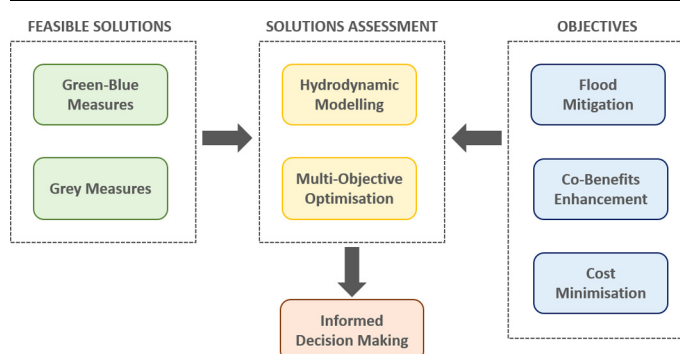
FEASIBLE SOLUTIONS

Green-Blue Measures

Grey Measures

SOLUTIONS ASSESSMENT

Hydrodynamic Modelling

Multi-Objective Optimisation

OBJECTIVES

Flood Mitigation

Co-Benefits Enhancement

Cost Minimisation

Informed Decision Making